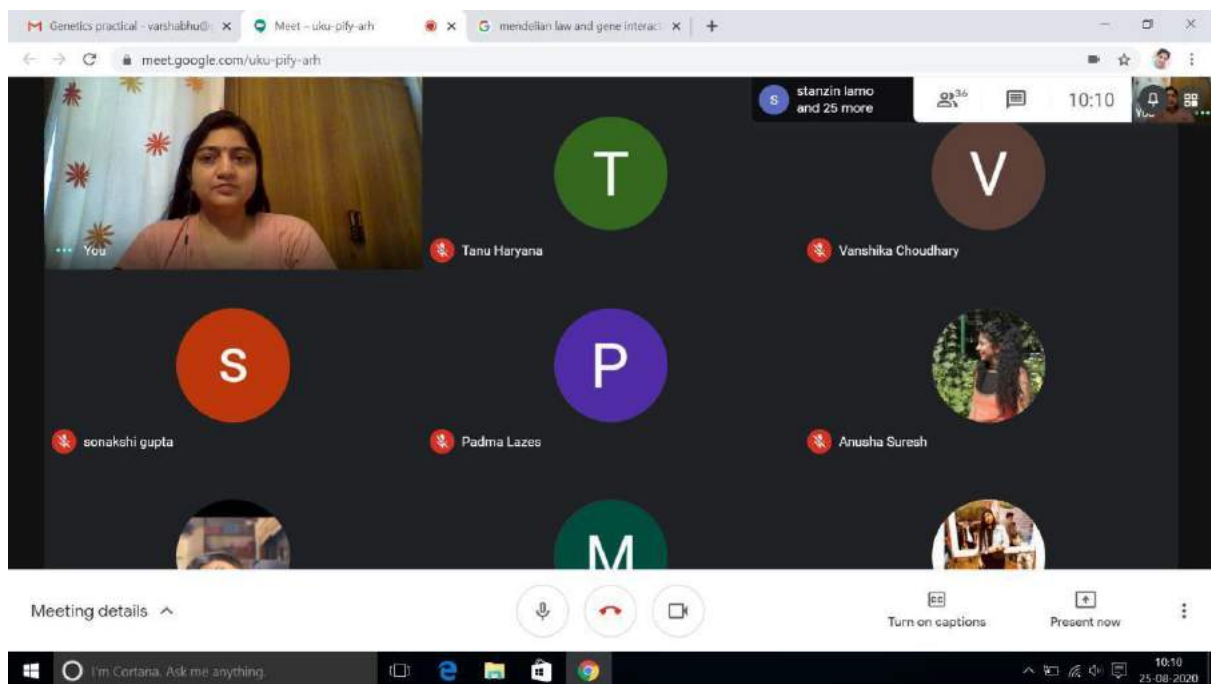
Genetics practical - varshabhu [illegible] ×
Meet – uku-pify-arh
×
mendelian law and gene interact ×
+
meet.google.com/uku-pify-arh

S stanzin lamo and 25 more
36
10:10
You

T
V
You
Tanu Haryana
Vanshika Choudhary
S
P
sonakshi gupta
Padma Lazes
Anusha Suresh
M

Meeting details
CC Turn on captions
Present now

I'm Cortana. Ask me anything.
10:10
25-08-2020